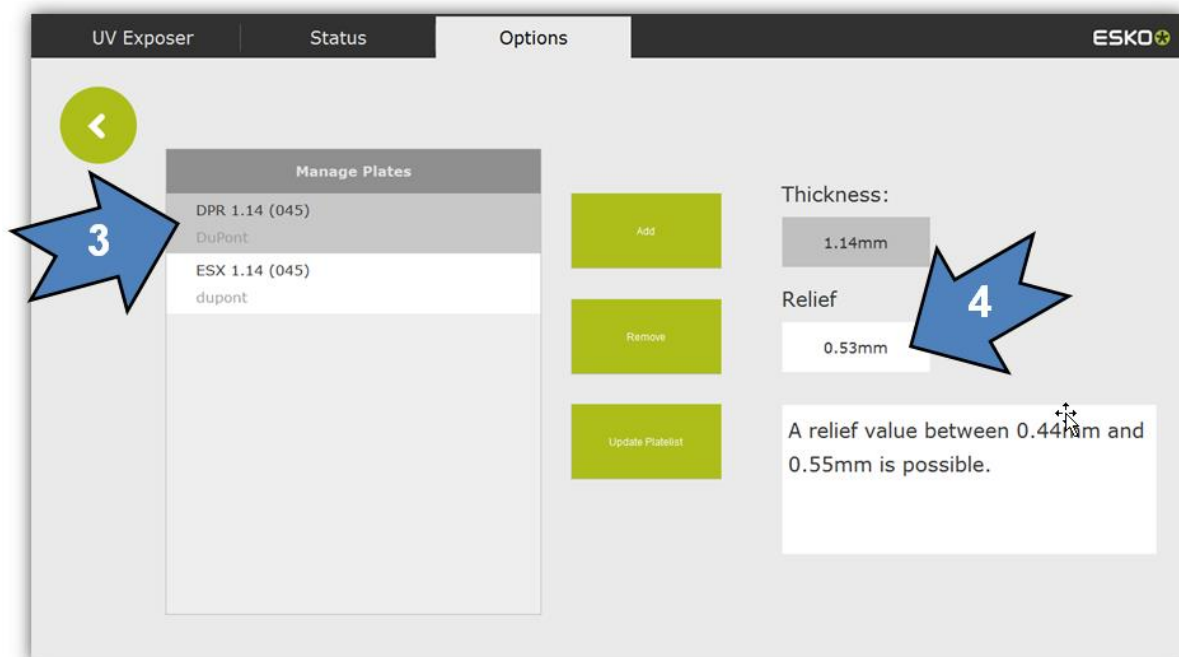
UV Exposer
Status
Options
ESKO

Manage Plates
DPR 1.14 (045)
DuPont
ESX 1.14 (045)
dupont

3

Add
Remove
Update Platelist

Thickness:
1.14mm
Relief
0.53mm

4

A relief value between 0.44mm and 0.55mm is possible.